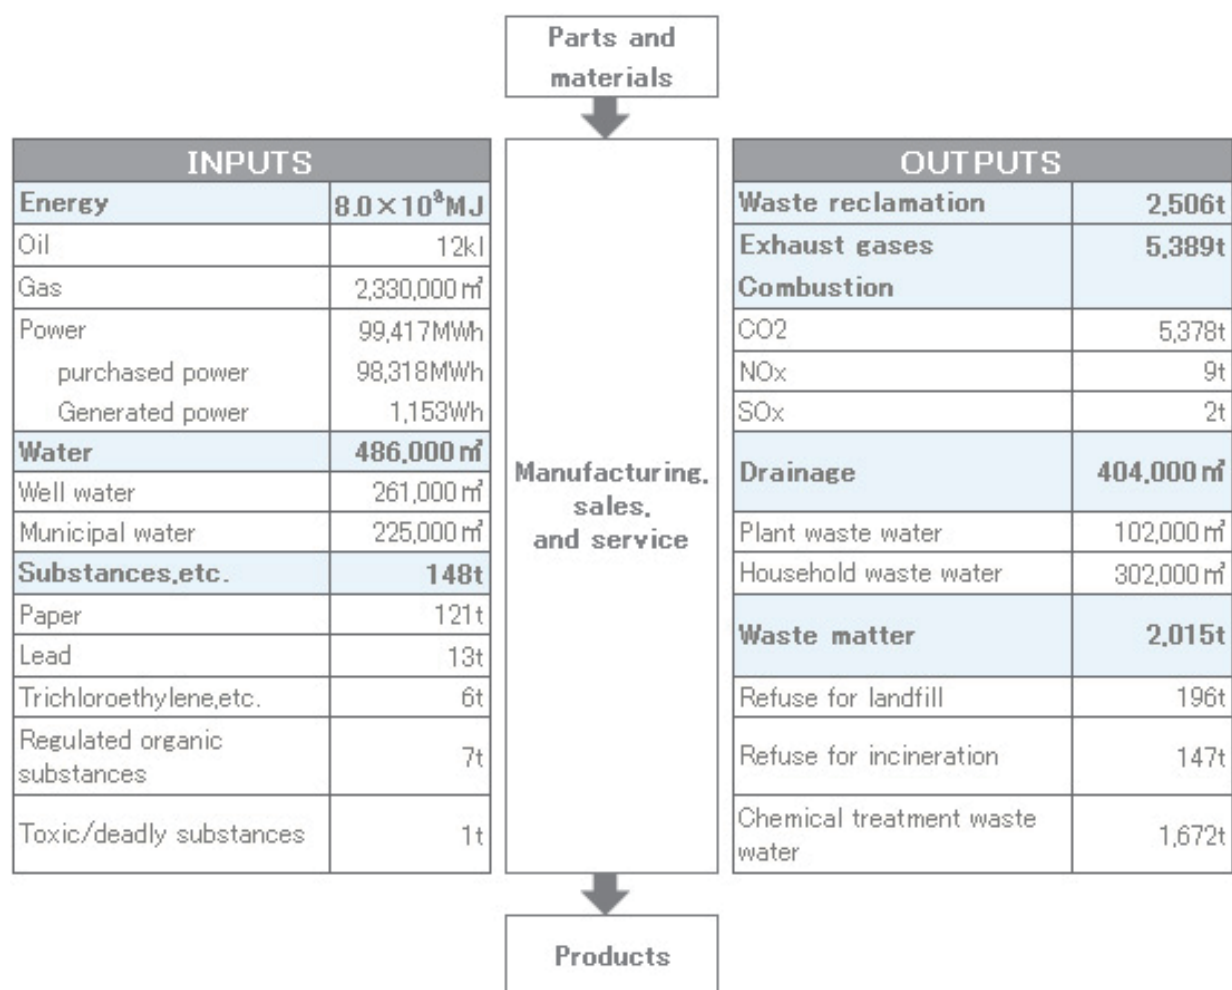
Parts and materials

| INPUTS | |
|---|---|
| Energy | $8.0\times10^{8}$MJ |
| Oil | 12kl |
| Gas | 2,330,000㎥ |
| Power | 99,417MWh |
| purchased power | 98,318MWh |
| Generated power | 1,153Wh |
| Water | 486,000㎥ |
| Well water | 261,000㎥ |
| Municipal water | 225,000㎥ |
| Substances,etc. | 148t |
| Paper | 121t |
| Lead | 13t |
| Trichloroethylene,etc. | 6t |
| Regulated organic substances | 7t |
| Toxic/deadly substances | 1t |

Manufacturing, sales, and service

| OUTPUTS | |
|---|---|
| Waste reclamation | 2,506t |
| Exhaust gases | 5,389t |
| Combustion | |
| CO2 | 5,378t |
| NOx | 9t |
| SOx | 2t |
| Drainage | 404,000㎥ |
| Plant waste water | 102,000㎥ |
| Household waste water | 302,000㎥ |
| Waste matter | 2,015t |
| Refuse for landfill | 196t |
| Refuse for incineration | 147t |
| Chemical treatment waste water | 1,672t |

Products